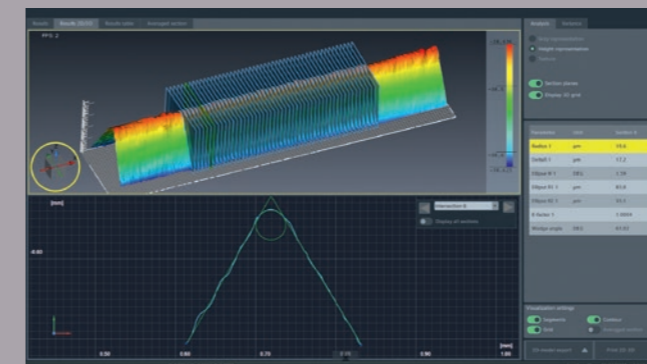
Results | Results (3D/2D) | Results table | Averaged section

RFG_2

Analysis | Parameter

Grey representation
Height representation
Texture

Section planes
Display 3D grid

| Parameter | Unit | Section 6 |
|---|---|---|
| Radius 1 | µm | 18.6 |
| Delta5 1 | µm | 17.2 |
| Ellipse R 1 | DEG | 1.59 |
| Ellipse R1 1 | µm | 83.8 |
| Ellipse R2 1 | µm | 33.1 |
| K-factor 1 | | 1.0004 |
| Wedge angle | DEG | 61.02 |

[mm]

Intersection 6

Display all sections

-0.60

0.50 | 0.60 | 0.70 | 0.75 | 0.90 | 1.00

Visualization settings
Segments
Contour
Grid
Averaged section

3D model export
Print 2D /3D